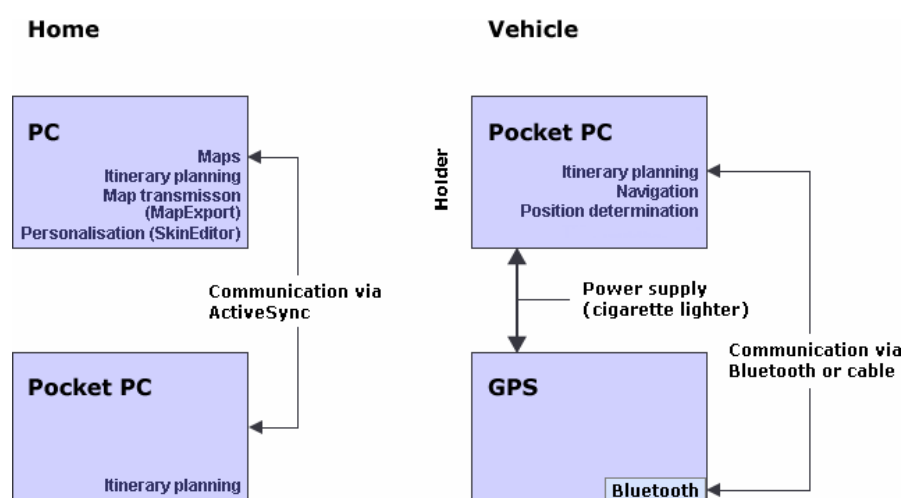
Home

Vehicle

PC

Maps
Itinerary planning
Map transmisson (MapExport)
Personalisation (SkinEditor)

Communication via ActiveSync

Pocket PC

Itinerary planning

Holder

Pocket PC

Itinerary planning
Navigation
Position determination

Power supply (cigarette lighter)

GPS

Bluetooth

Communication via Bluetooth or cable